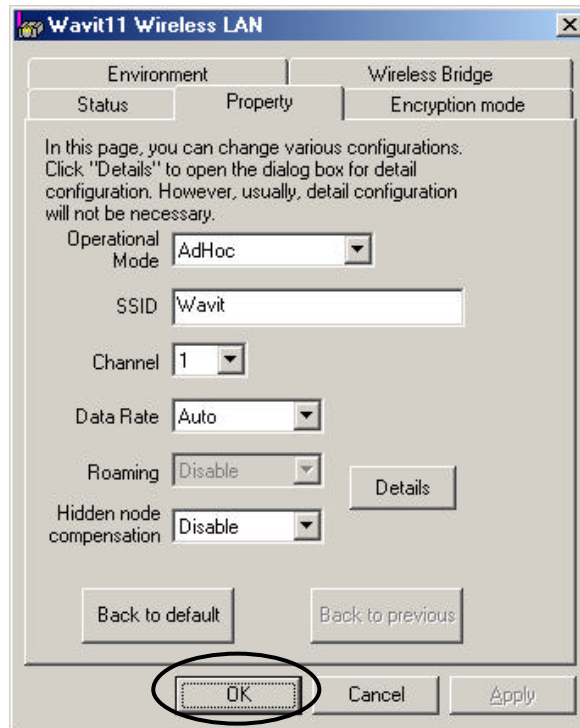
Wavit11 Wireless LAN

Environment
Wireless Bridge
Status
Property
Encryption mode

In this page, you can change various configurations. Click "Details" to open the dialog box for detail configuration. However, usually, detail configuration will not be necessary.

Operational Mode
AdHoc

SSID
Wavit

Channel
1

Data Rate
Auto

Roaming
Disable

Details

Hidden node compensation
Disable

Back to default
Back to previous

OK
Cancel
Apply